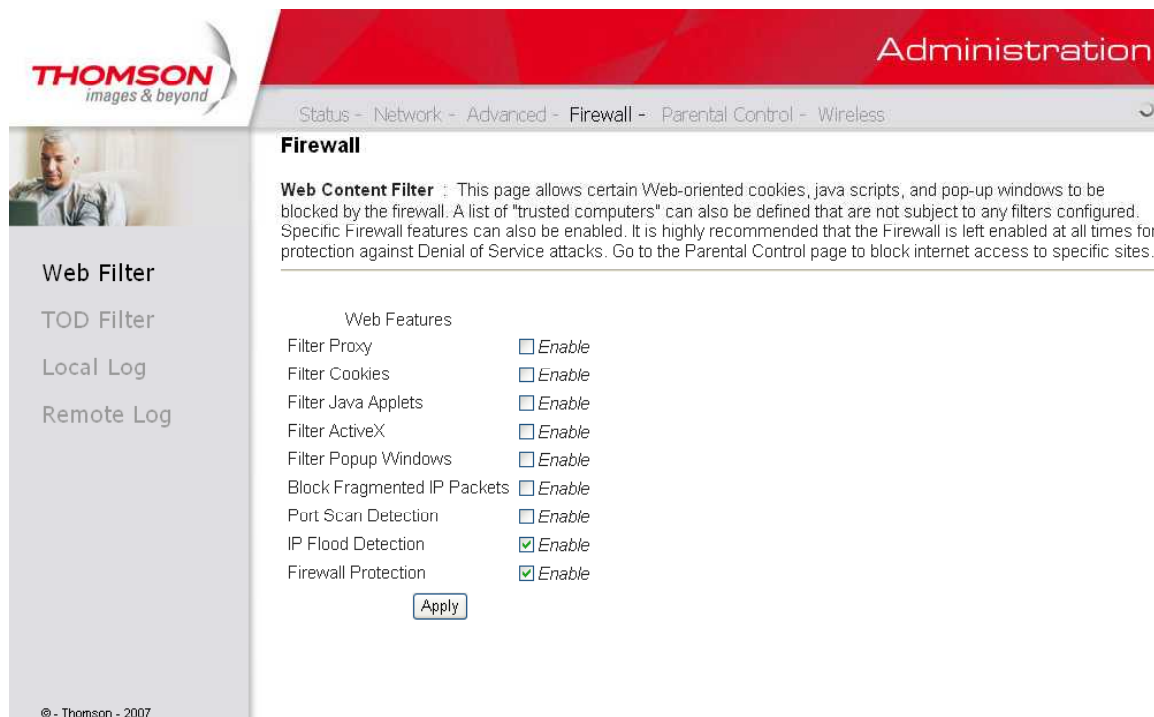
THOMSON
images & beyond

Administration

Status - Network - Advanced - Firewall - Parental Control - Wireless

Firewall

Web Content Filter : This page allows certain Web-oriented cookies, java scripts, and pop-up windows to be blocked by the firewall. A list of "trusted computers" can also be defined that are not subject to any filters configured. Specific Firewall features can also be enabled. It is highly recommended that the Firewall is left enabled at all times for protection against Denial of Service attacks. Go to the Parental Control page to block internet access to specific sites.

Web Filter
TOD Filter
Local Log
Remote Log

Web Features

| | |
|---|---|
| Filter Proxy | Enable |
| Filter Cookies | Enable |
| Filter Java Applets | Enable |
| Filter ActiveX | Enable |
| Filter Popup Windows | Enable |
| Block Fragmented IP Packets | Enable |
| Port Scan Detection | Enable |
| IP Flood Detection | Enable |
| Firewall Protection | Enable |

Apply

© - Thomson - 2007